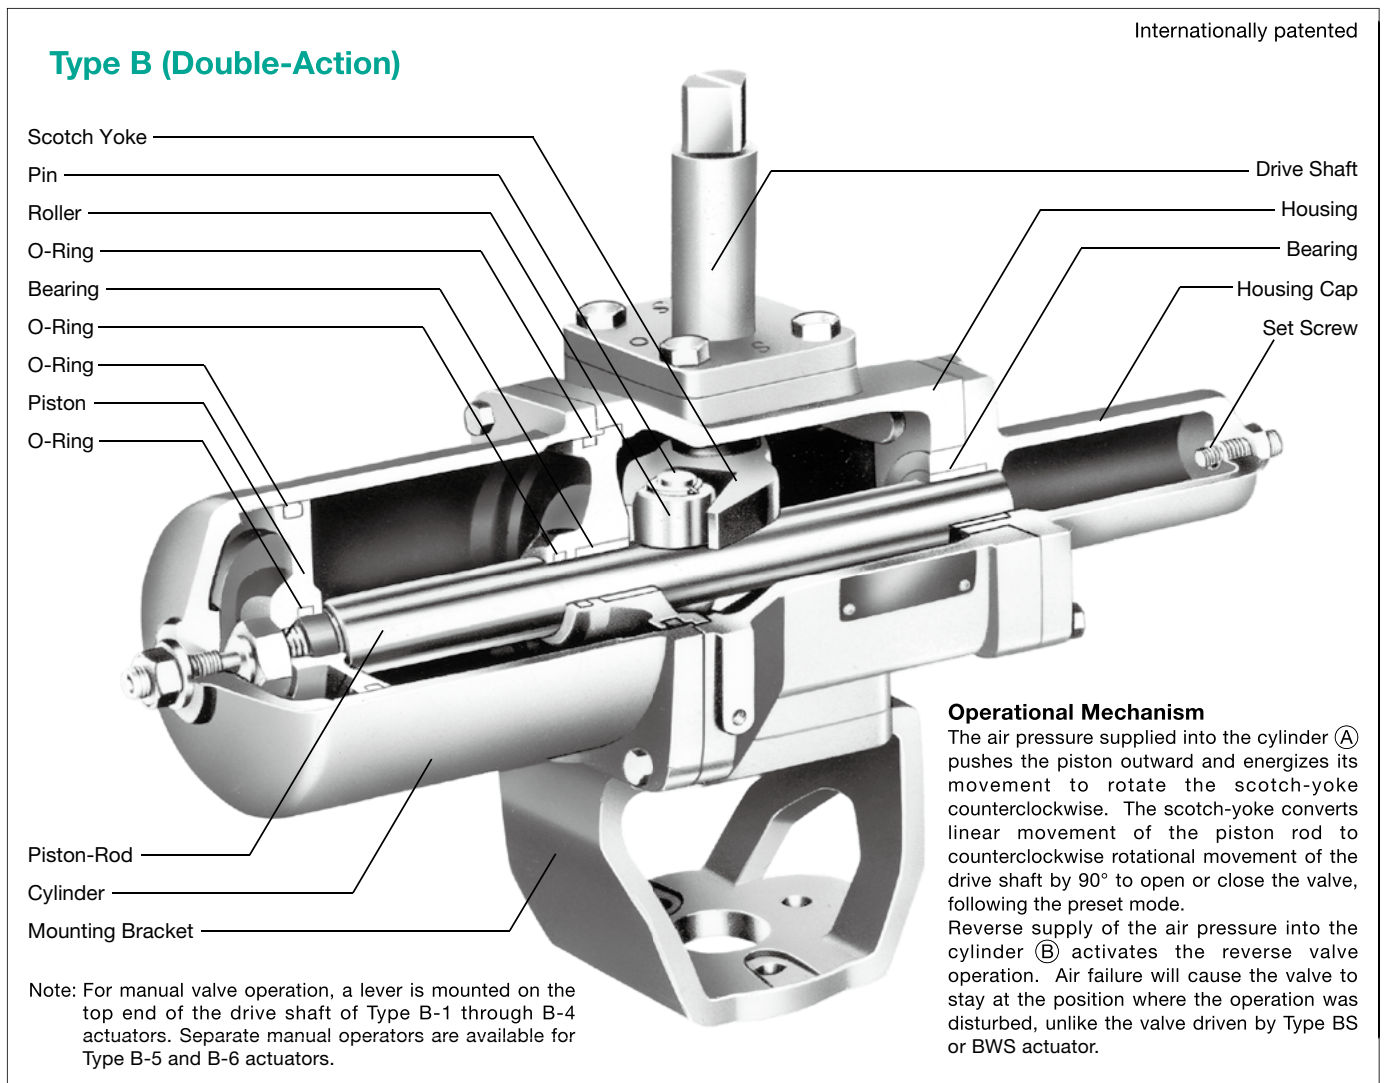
Internationally patented

Type B (Double-Action)

Scotch Yoke
Pin
Roller
O-Ring
Bearing
O-Ring
O-Ring
Piston
O-Ring

Drive Shaft
Housing
Bearing
Housing Cap
Set Screw

Piston-Rod
Cylinder
Mounting Bracket

Operational Mechanism
The air pressure supplied into the cylinder Ⓐ pushes the piston outward and energizes its movement to rotate the scotch-yoke counterclockwise. The scotch-yoke converts linear movement of the piston rod to counterclockwise rotational movement of the drive shaft by 90° to open or close the valve, following the preset mode.
Reverse supply of the air pressure into the cylinder Ⓑ activates the reverse valve operation. Air failure will cause the valve to stay at the position where the operation was disturbed, unlike the valve driven by Type BS or BWS actuator.

Note: For manual valve operation, a lever is mounted on the top end of the drive shaft of Type B-1 through B-4 actuators. Separate manual operators are available for Type B-5 and B-6 actuators.